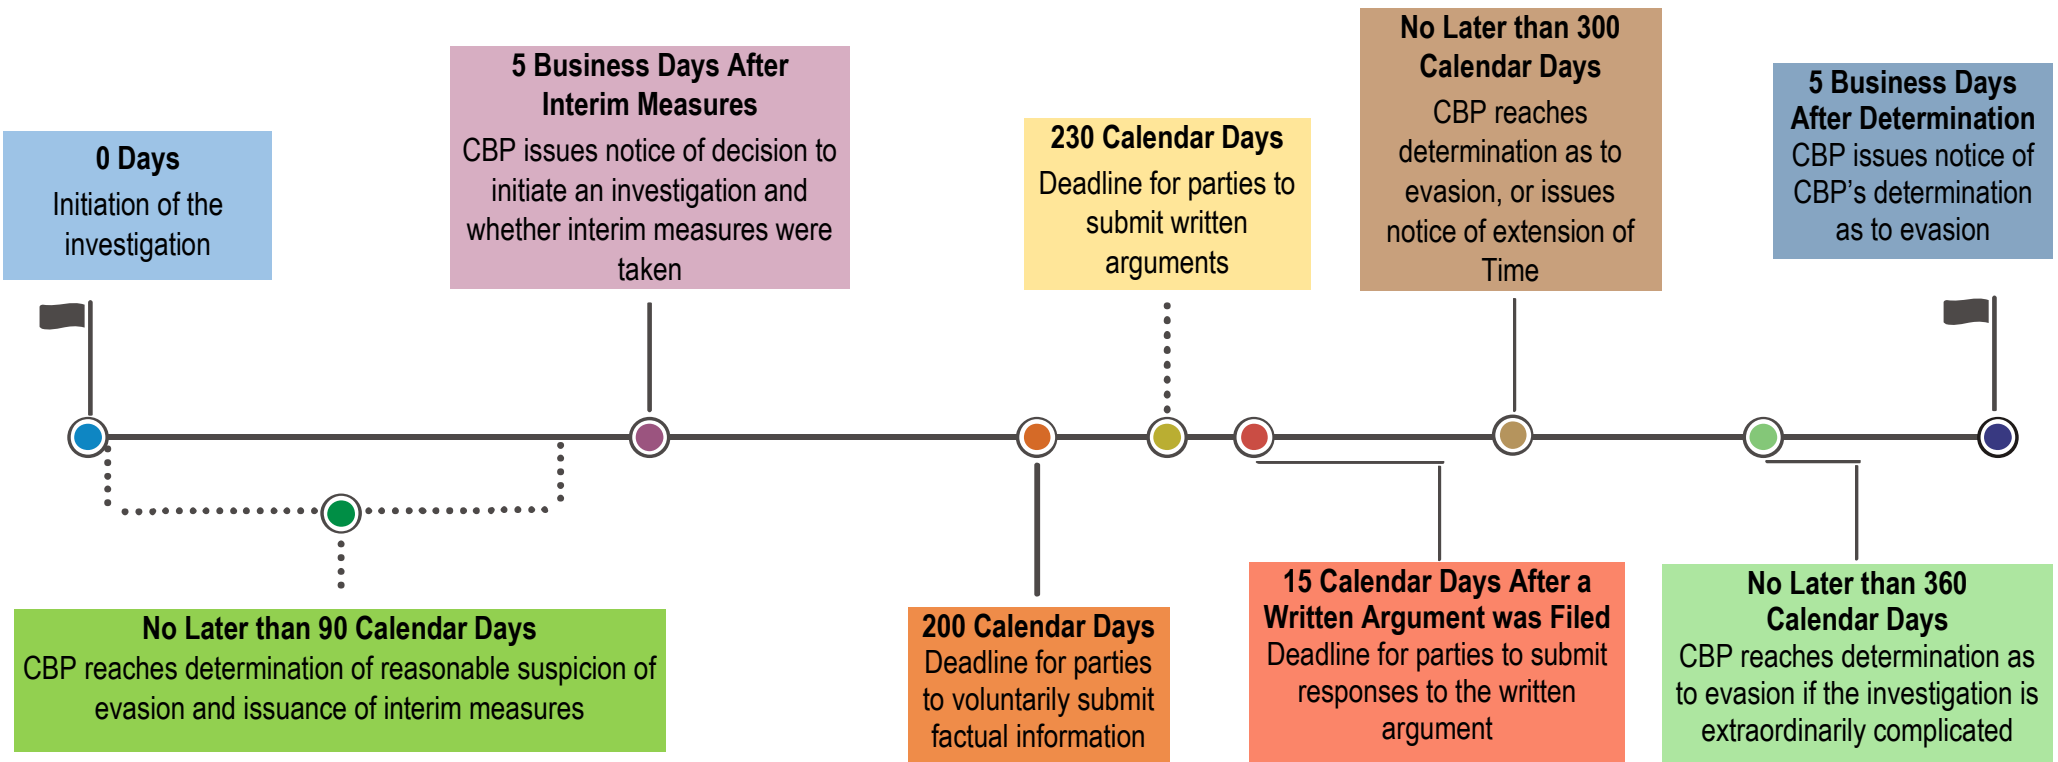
0 Days
Initiation of the investigation

5 Business Days After Interim Measures
CBP issues notice of decision to initiate an investigation and whether interim measures were taken

230 Calendar Days
Deadline for parties to submit written arguments

No Later than 300 Calendar Days
CBP reaches determination as to evasion, or issues notice of extension of Time

5 Business Days After Determination
CBP issues notice of CBP's determination as to evasion

No Later than 90 Calendar Days
CBP reaches determination of reasonable suspicion of evasion and issuance of interim measures

200 Calendar Days
Deadline for parties to voluntarily submit factual information

15 Calendar Days After a Written Argument was Filed
Deadline for parties to submit responses to the written argument

No Later than 360 Calendar Days
CBP reaches determination as to evasion if the investigation is extraordinarily complicated